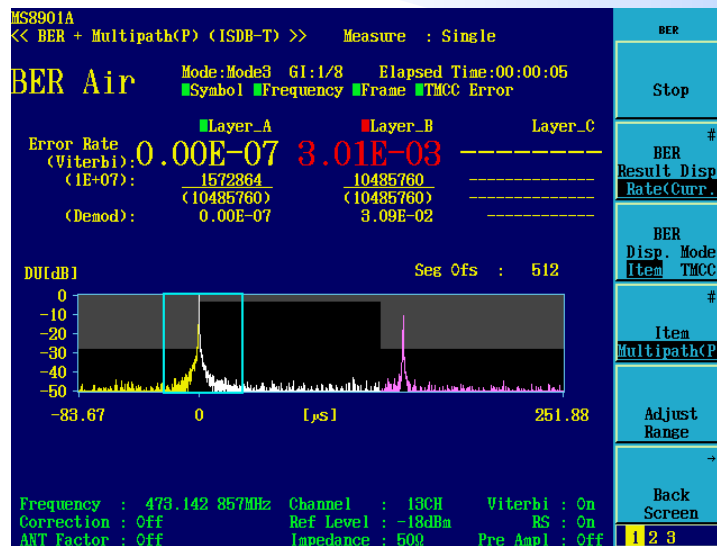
MS8901A
<< BER + Multipath(P) (ISDB-T) >> Measure : Single

BER Air Mode:Mode3 GI:1/8 Elapsed Time:00:00:05
■Symbol ■Frequency ■Frame ■TMCC Error

| | ■Layer_A | ■Layer_B | Layer_C |
|---|---|---|---|
| Error Rate (Viterbi): | 0.00E-07 | 3.01E-03 | -------- |
| (1E+07): | 1572864 / (10485760) | 10485760 / (10485760) | ---------- / ---------- |
| (Demod): | 0.00E-07 | 3.09E-02 | ---------- |

DU[dB] Seg Ofs : 512
0
-10
-20
-30
-40
-50
-83.67 0 [μs] 251.88

Frequency : 473.142 857MHz Channel : 13CH Viterbi : On
Correction : Off Ref Level : -18dBm RS : On
ANT Factor : Off Impedance : 50Ω Pre Ampl : Off

BER
Stop
#
BER
Result Disp
Rate(Curr.
BER
Disp. Mode
Item TMCC
#
Item
Multipath(P
Adjust
Range
→
Back
Screen
1 2 3